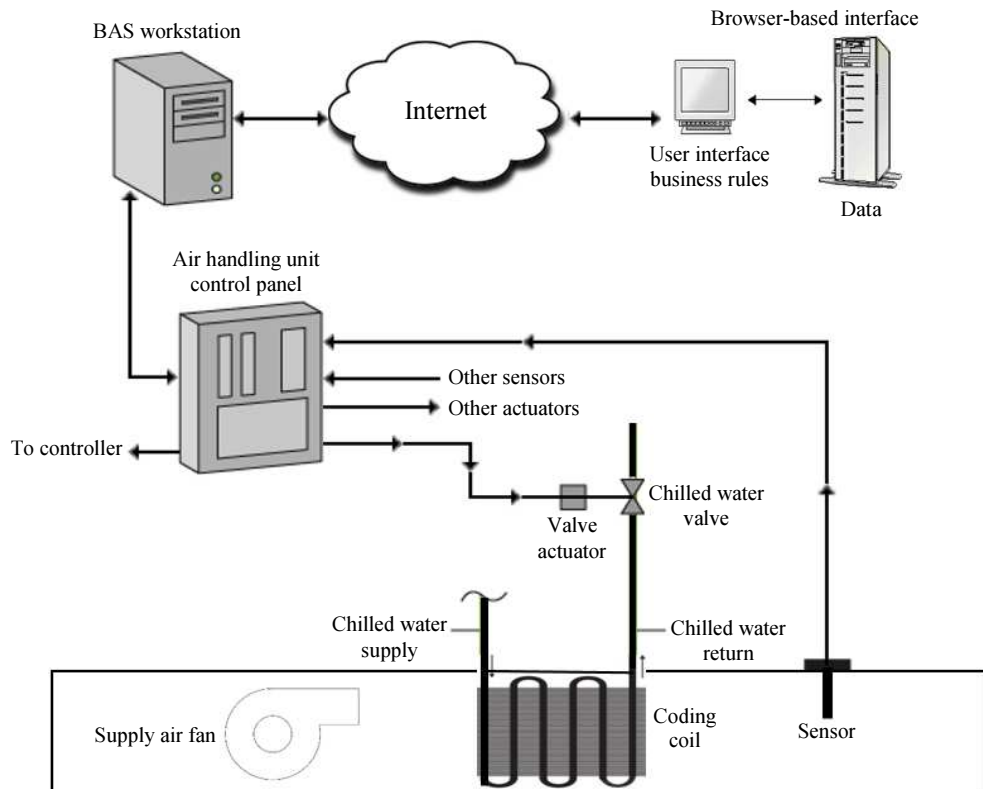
BAS workstation

Internet

Browser-based interface

User interface business rules

Data

Air handling unit control panel

Other sensors

Other actuators

To controller

Valve actuator

Chilled water valve

Chilled water supply

Chilled water return

Supply air fan

Coding coil

Sensor